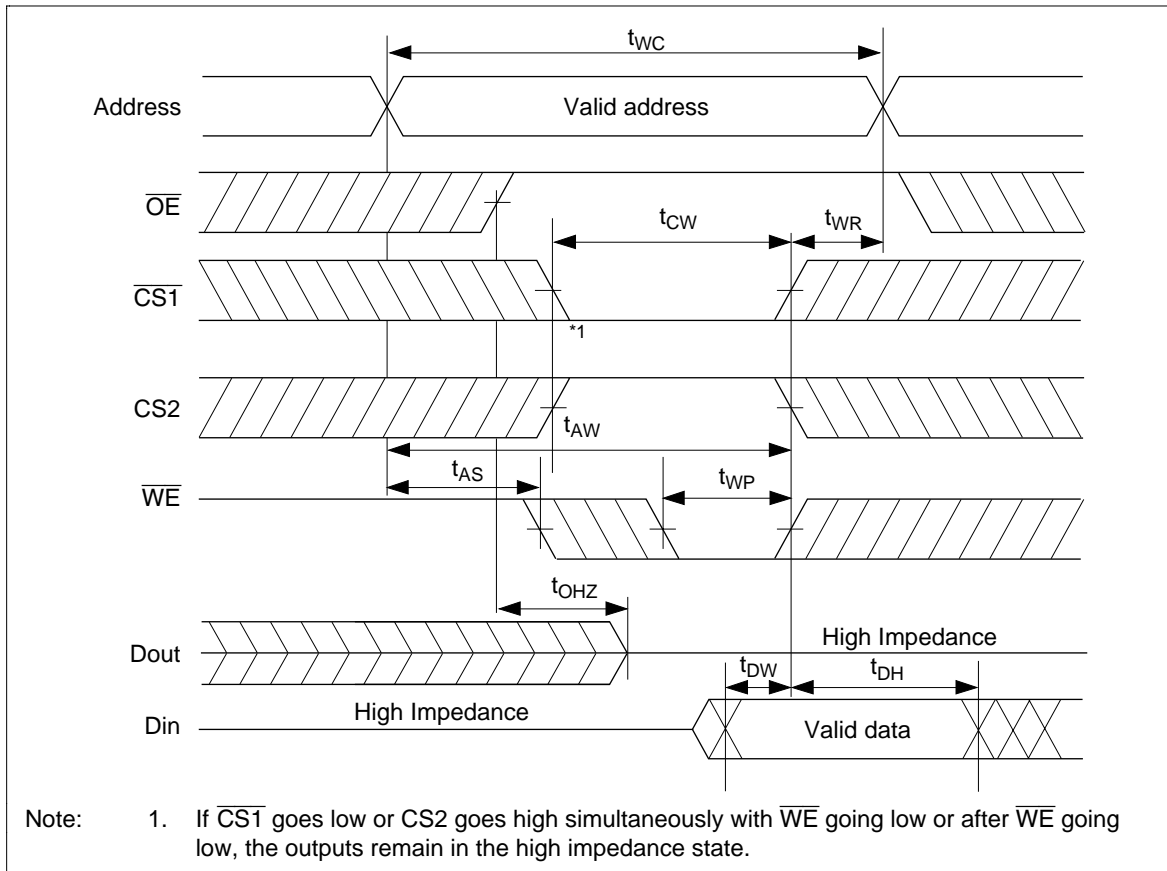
$t_{WC}$

Address

Valid address

$\overline{OE}$

$t_{CW}$

$t_{WR}$

$\overline{CS1}$

*1

CS2

$t_{AW}$

$t_{AS}$

$t_{WP}$

$\overline{WE}$

$t_{OHZ}$

Dout

High Impedance

$t_{DW}$

$t_{DH}$

Din

High Impedance

Valid data

Note: 1. If $\overline{CS1}$ goes low or CS2 goes high simultaneously with $\overline{WE}$ going low or after $\overline{WE}$ going low, the outputs remain in the high impedance state.